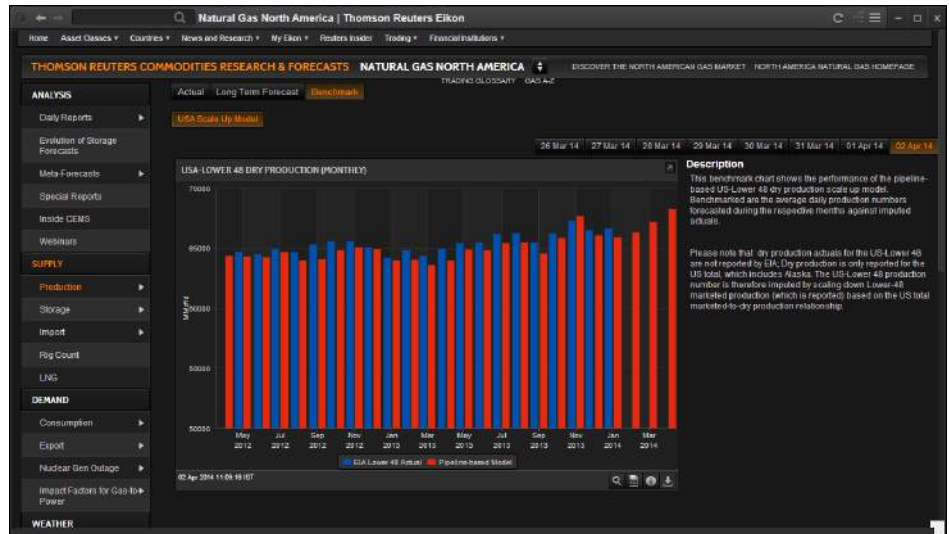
Natural Gas North America | Thomson Reuters Eikon

Home Asset Classes ▾ Countries ▾ News and Research ▾ My Eikon ▾ Reuters Insider Trading ▾ Financial Institutions ▾

THOMSON REUTERS COMMODITIES RESEARCH & FORECASTS NATURAL GAS NORTH AMERICA

DISCOVER THE NORTH AMERICAN GAS MARKET NORTH AMERICA NATURAL GAS HOMEPAGE

TRADING GLOSSARY GAS A-Z

ANALYSIS
Daily Reports
Evolution of Storage Forecasts
Meta-Forecasts
Special Reports
Inside CEMS
Webinars
SUPPLY
Production
Storage
Import
Rig Count
LNG
DEMAND
Consumption
Export
Nuclear Gen Outage
Impact Factors for Gas-to-Power
WEATHER

Actual Long Term Forecast Benchmark

USA Scale Up Model

26 Mar 14 27 Mar 14 28 Mar 14 29 Mar 14 30 Mar 14 31 Mar 14 01 Apr 14 02 Apr 14

USA-LOWER 48 DRY PRODUCTION (MONTHLY)

70000
65000
60000
55000
50000

MMcf/d

May 2012 Jul 2012 Sep 2012 Nov 2012 Jan 2013 Mar 2013 May 2013 Jul 2013 Sep 2013 Nov 2013 Jan 2014 Mar 2014

EIA Lower 48 Actual Pipeline-based Model

02 Apr 2014 11:09:19 IST

Description
This benchmark chart shows the performance of the pipeline-based US-Lower 48 dry production scale up model. Benchmarked are the average daily production numbers forecasted during the respective months against imputed actuals.

Please note that dry production actuals for the US-Lower 48 are not reported by EIA; Dry production is only reported for the US total, which includes Alaska. The US-Lower 48 production number is therefore imputed by scaling down Lower-48 marketed production (which is reported) based on the US total marketed-to-dry production relationship.